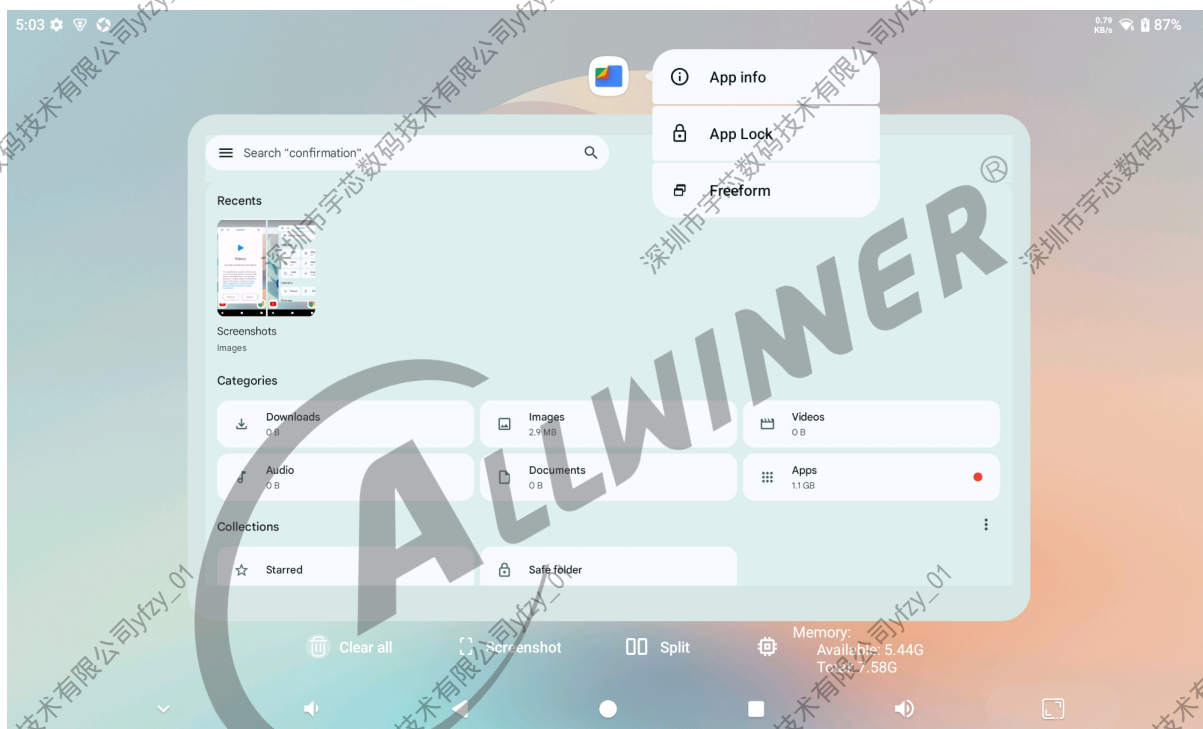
5:03

0.79 KB/s 87%

App info

App Lock

Freeform

Search "confirmation"

Recents

Screenshots
Images

Categories

Downloads
0 B

Images
2.9 MB

Videos
0 B

Audio
0 B

Documents
0 B

Apps
1.1 GB

Collections

Starred

Safe folder

Clear all

Screenshot

Split

Memory:
Available: 5.44G
Total: 7.58G

ALLWINNER ®

深圳市宇芯数码技术有限公司yfzy_01